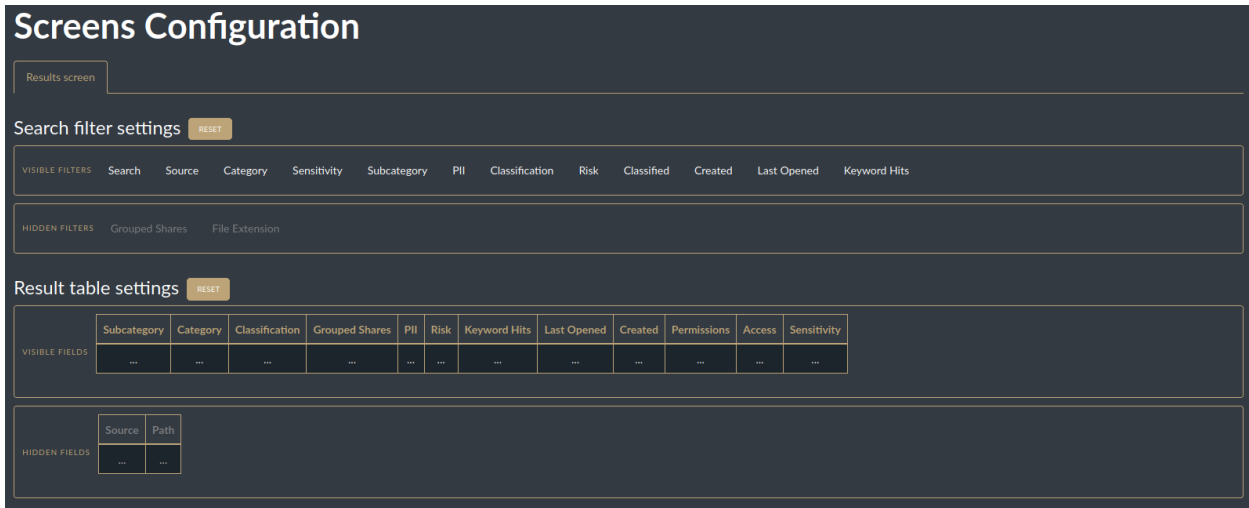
Screens Configuration

Results screen

Search filter settings RESET

VISIBLE FILTERS Search Source Category Sensitivity Subcategory PII Classification Risk Classified Created Last Opened Keyword Hits

HIDDEN FILTERS Grouped Shares File Extension

Result table settings RESET

VISIBLE FIELDS

| Subcategory | Category | Classification | Grouped Shares | PII | Risk | Keyword Hits | Last Opened | Created | Permissions | Access | Sensitivity |
|---|---|---|---|---|---|---|---|---|---|---|---|
| ... | ... | ... | ... | ... | ... | ... | ... | ... | ... | ... | ... |

HIDDEN FIELDS

| Source | Path |
|---|---|
| ... | ... |